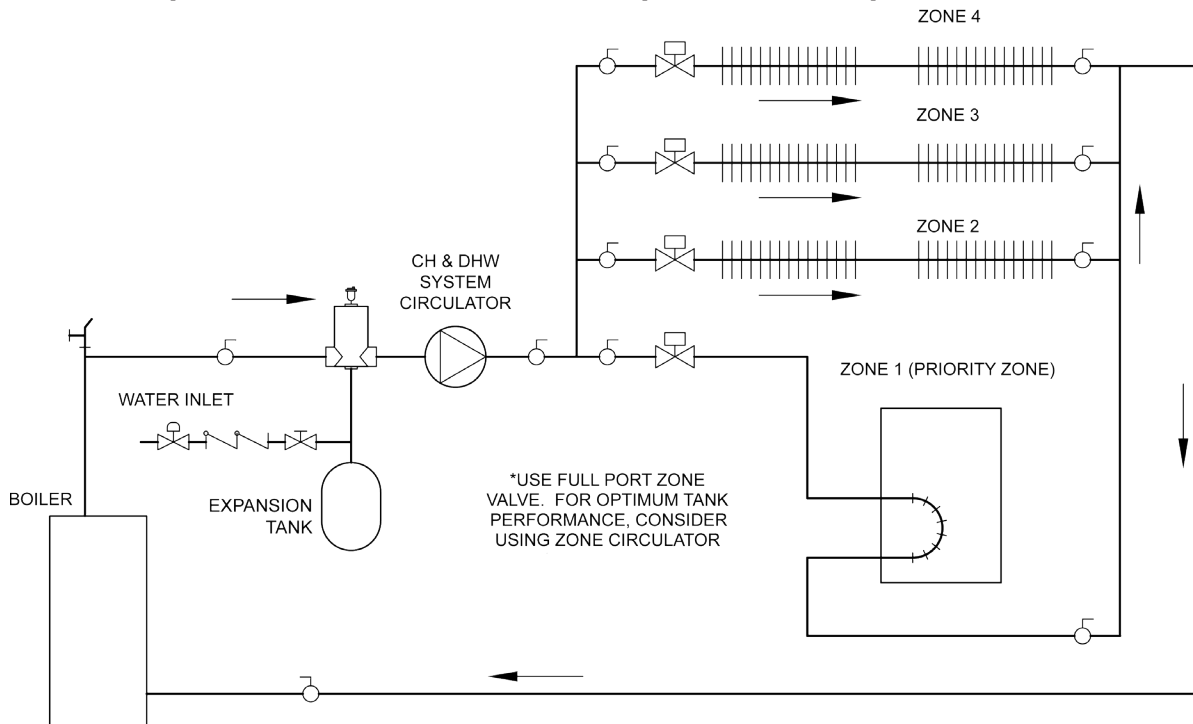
ZONE 4

ZONE 3

ZONE 2

CH & DHW SYSTEM CIRCULATOR

ZONE 1 (PRIORITY ZONE)

WATER INLET

BOILER

EXPANSION TANK

*USE FULL PORT ZONE VALVE. FOR OPTIMUM TANK PERFORMANCE, CONSIDER USING ZONE CIRCULATOR